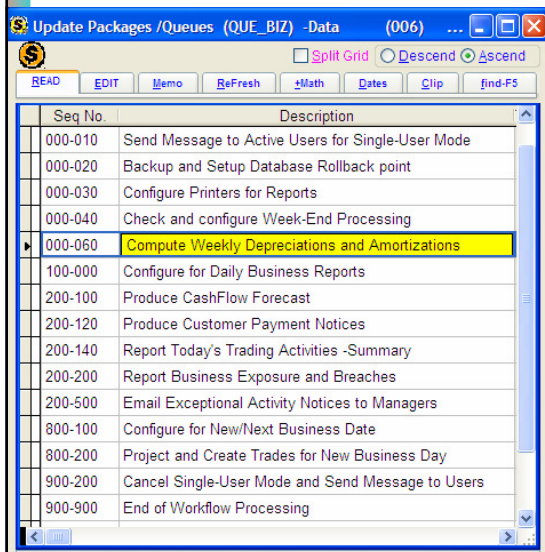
Update Packages /Queues (QUE_BIZ) -Data (006) ...

Split Grid Descend Ascend

READ EDIT Memo ReFresh +Math Dates Clip find-F5

| Seq No. | Description |
|---|---|
| 000-010 | Send Message to Active Users for Single-User Mode |
| 000-020 | Backup and Setup Database Rollback point |
| 000-030 | Configure Printers for Reports |
| 000-040 | Check and configure Week-End Processing |
| 000-060 | Compute Weekly Depreciations and Amortizations |
| 100-000 | Configure for Daily Business Reports |
| 200-100 | Produce CashFlow Forecast |
| 200-120 | Produce Customer Payment Notices |
| 200-140 | Report Today's Trading Activities -Summary |
| 200-200 | Report Business Exposure and Breaches |
| 200-500 | Email Exceptional Activity Notices to Managers |
| 800-100 | Configure for New/Next Business Date |
| 800-200 | Project and Create Trades for New Business Day |
| 900-200 | Cancel Single-User Mode and Send Message to Users |
| 900-900 | End of Workflow Processing |